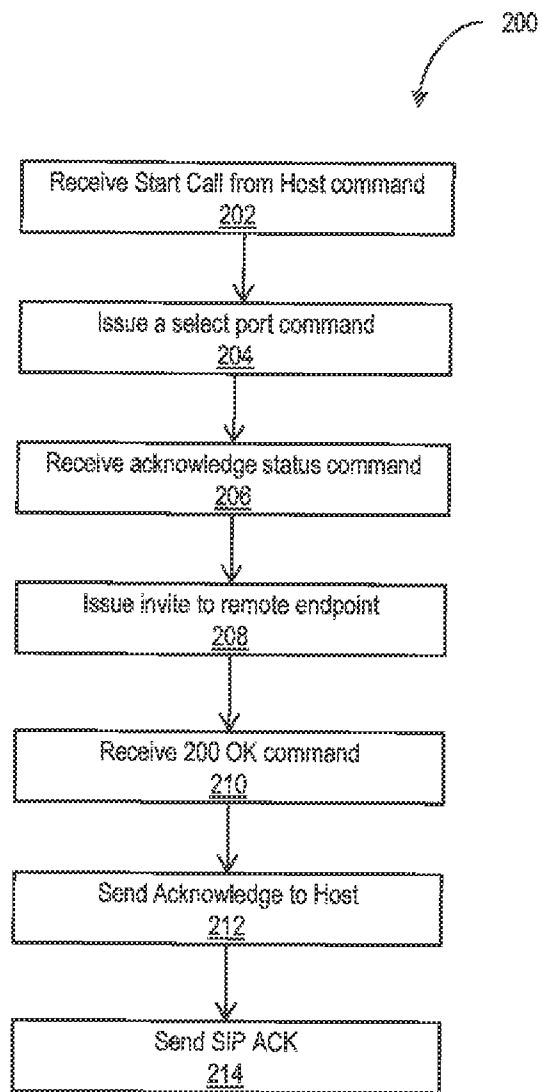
200

Receive Start Call from Host command
202

Issue a select port command
204

Receive acknowledge status command
206

Issue invite to remote endpoint
208

Receive 200 OK command
210

Send Acknowledge to Host
212

Send SIP ACK
214